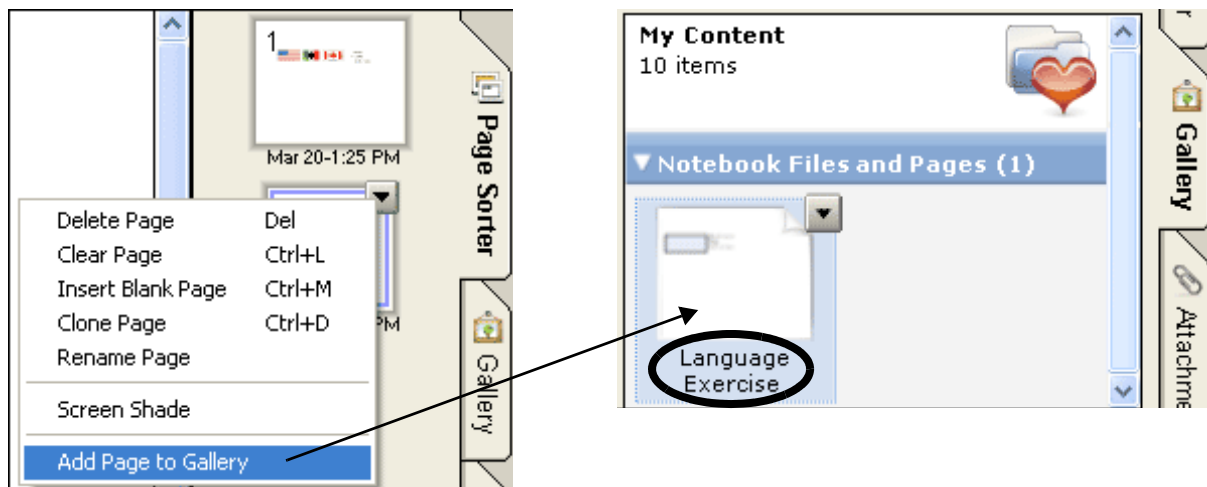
1

Mar 20-1:25 PM

PM

Page Sorter

Gallery

Delete Page Del
Clear Page Ctrl+L
Insert Blank Page Ctrl+M
Clone Page Ctrl+D
Rename Page

Screen Shade

Add Page to Gallery

My Content
10 items

▼ Notebook Files and Pages (1)

Language Exercise

Gallery

Attachme